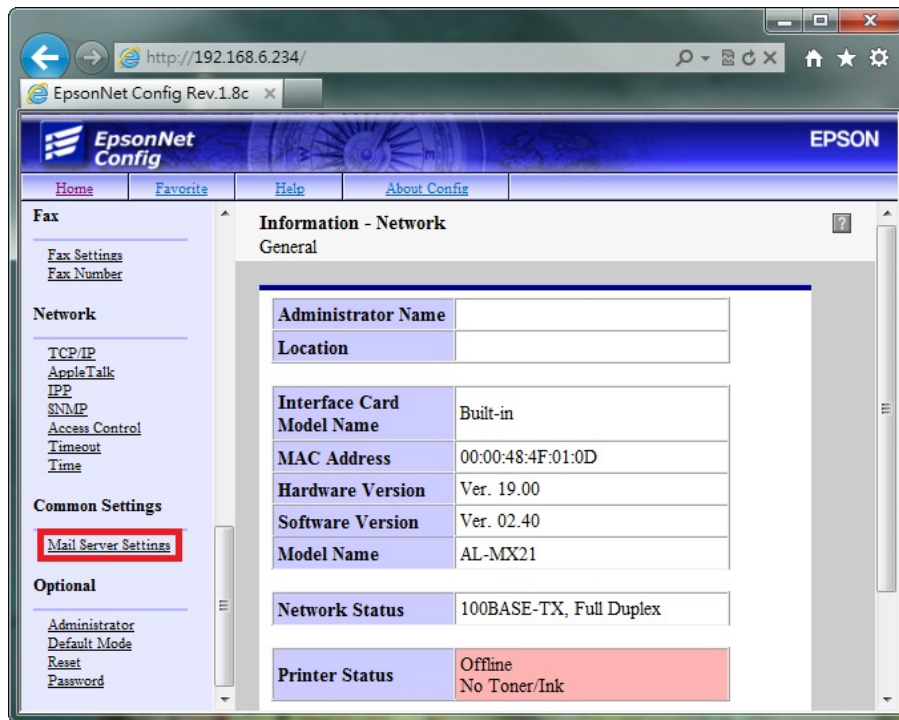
http://192.168.6.234/

EpsonNet Config Rev.1.8c ×

EpsonNet Config

EPSON

Home | Favorite | Help | About Config

Fax

Fax Settings
Fax Number

Network

TCP/IP
AppleTalk
IPP
SNMP
Access Control
Timeout
Time

Common Settings

Mail Server Settings

Optional

Administrator
Default Mode
Reset
Password

Information - Network
General

?

| Administrator Name | |
|---|---|
| Location | |

| Interface Card Model Name | Built-in |
|---|---|
| MAC Address | 00:00:48:4F:01:0D |
| Hardware Version | Ver. 19.00 |
| Software Version | Ver. 02.40 |
| Model Name | AL-MX21 |

| Network Status | 100BASE-TX, Full Duplex |
|---|---|

| Printer Status | Offline<br>No Toner/Ink |
|---|---|